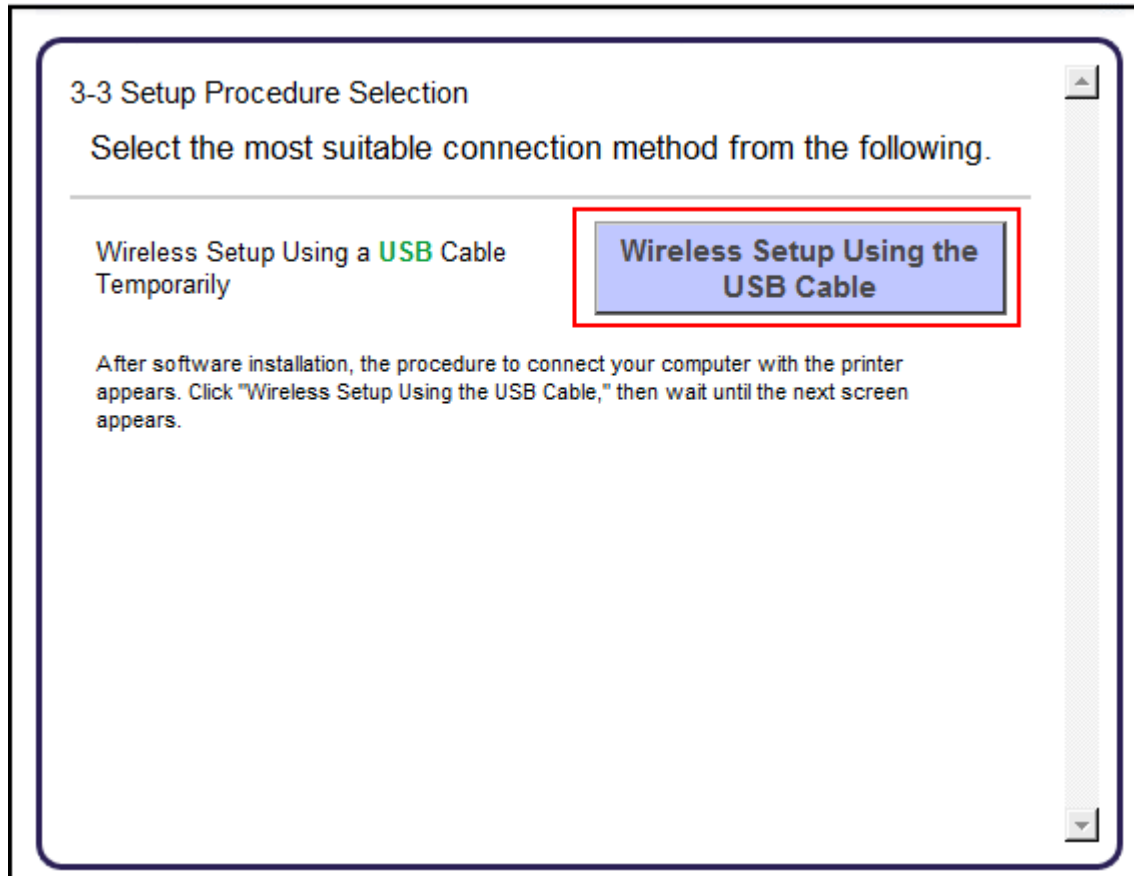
3-3 Setup Procedure Selection

Select the most suitable connection method from the following.

Wireless Setup Using a USB Cable Temporarily

Wireless Setup Using the USB Cable

After software installation, the procedure to connect your computer with the printer appears. Click "Wireless Setup Using the USB Cable," then wait until the next screen appears.